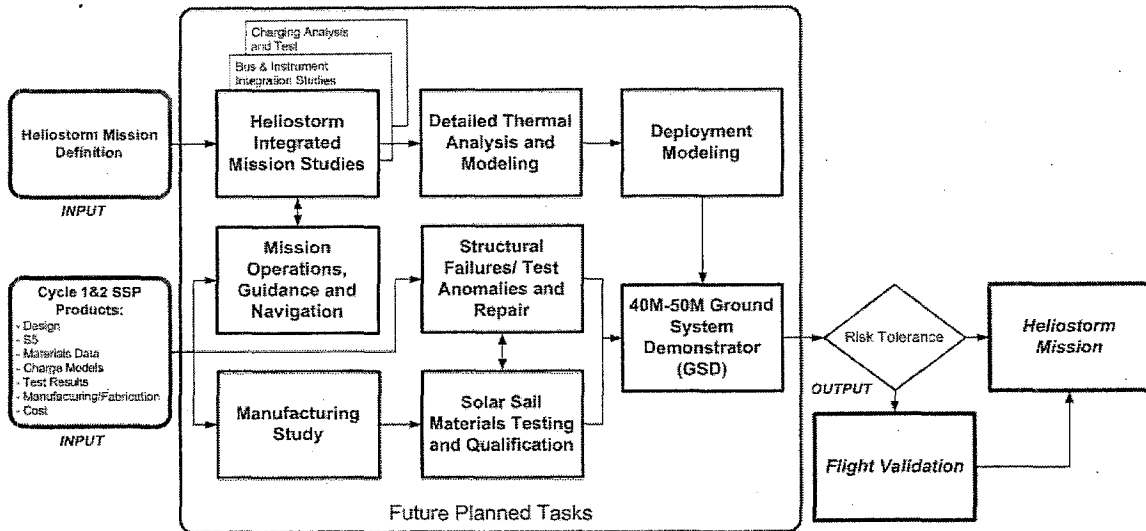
Heliostorm Mission Definition

INPUT

Cycle 1&2 SSP Products:
- Design
- S5
- Materials Data
- Charge Models
- Test Results
- Manufacturing/Fabrication
- Cost

INPUT

Charging Analysis and Test

Bus & Instrument Integration Studies

Heliostorm Integrated Mission Studies

Detailed Thermal Analysis and Modeling

Deployment Modeling

Mission Operations, Guidance and Navigation

Structural Failures/ Test Anomalies and Repair

40M-50M Ground System Demonstrator (GSD)

Manufacturing Study

Solar Sail Materials Testing and Qualification

Future Planned Tasks

Risk Tolerance

OUTPUT

Heliostorm Mission

Flight Validation